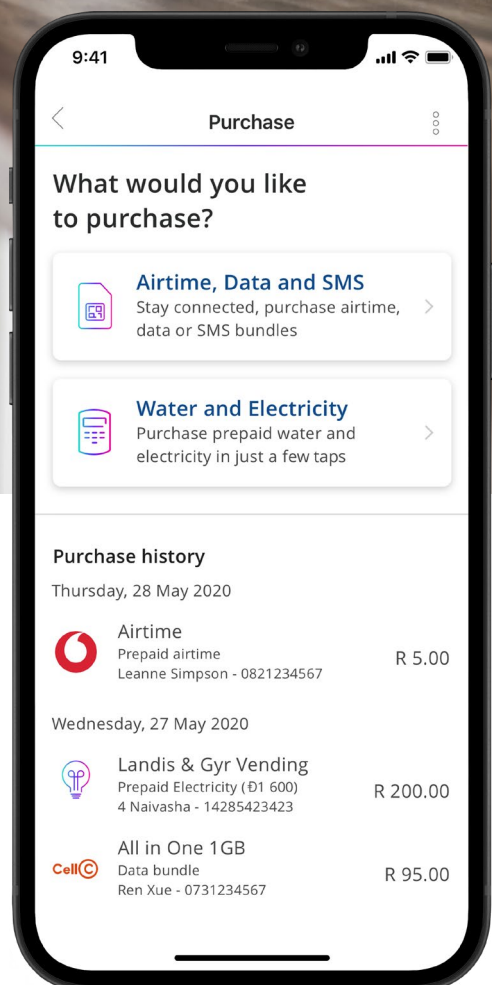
9:41

Purchase

What would you like to purchase?

Airtime, Data and SMS
Stay connected, purchase airtime, data or SMS bundles

Water and Electricity
Purchase prepaid water and electricity in just a few taps

Purchase history

Thursday, 28 May 2020

Airtime
Prepaid airtime
Leanne Simpson - 0821234567
R 5.00

Wednesday, 27 May 2020

Landis & Gyr Vending
Prepaid Electricity (Đ1 600)
4 Naivasha - 14285423423
R 200.00

All in One 1GB
Data bundle
Ren Xue - 0731234567
R 95.00

Cell C